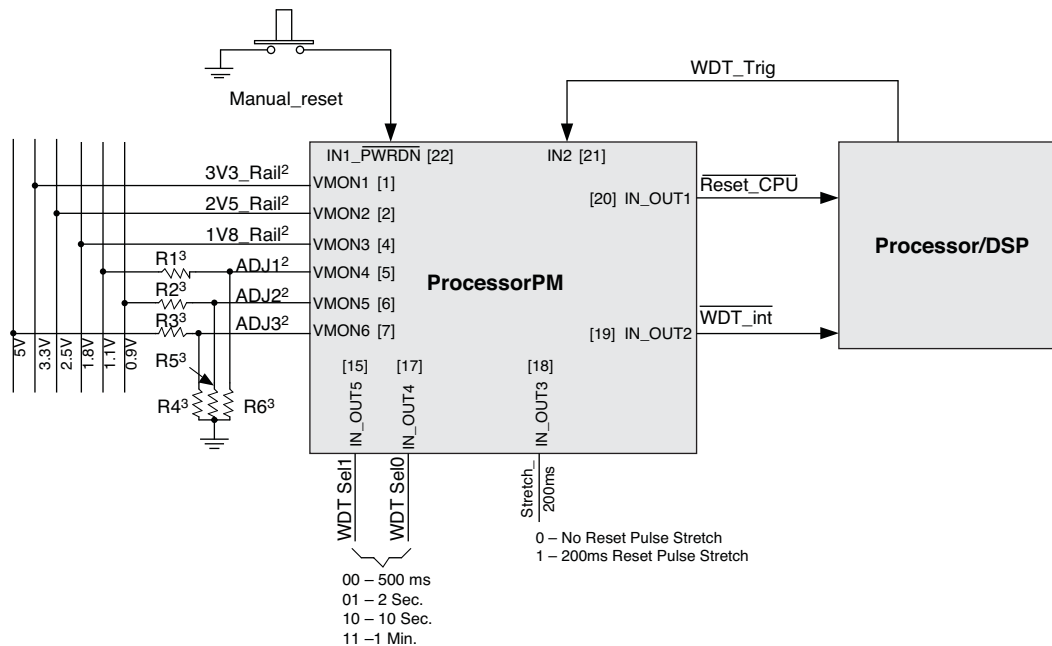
Manual_reset

WDT_Trig

IN1_$\overline{PWRDN}$ [22]

IN2 [21]

3V3_Rail$^2$

VMON1 [1]

2V5_Rail$^2$

VMON2 [2]

1V8_Rail$^2$

VMON3 [4]

R1$^3$

ADJ1$^2$

VMON4 [5]

R2$^3$

ADJ2$^2$

VMON5 [6]

R3$^3$

ADJ3$^2$

VMON6 [7]

[20] IN_OUT1

$\overline{\text{Reset\_CPU}}$

ProcessorPM

Processor/DSP

[19] IN_OUT2

$\overline{\text{WDT\_int}}$

5V

3.3V

2.5V

1.8V

1.1V

0.9V

R5$^3$

R4$^3$

R6$^3$

[15]

[17]

[18]

IN_OUT5

IN_OUT4

IN_OUT3

WDT Sel1

WDT Sel0

Stretch_200ms

0 – No Reset Pulse Stretch
1 – 200ms Reset Pulse Stretch

00 – 500 ms
01 – 2 Sec.
10 – 10 Sec.
11 –1 Min.